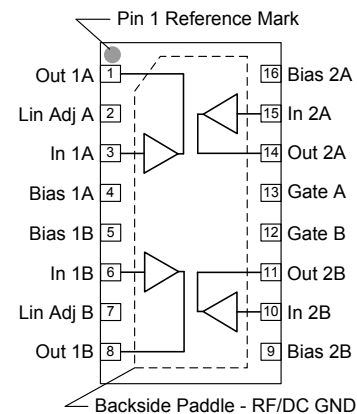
Pin 1 Reference Mark

Out 1A 1
Lin Adj A 2
In 1A 3
Bias 1A 4
Bias 1B 5
In 1B 6
Lin Adj B 7
Out 1B 8

16 Bias 2A
15 In 2A
14 Out 2A
13 Gate A
12 Gate B
11 Out 2B
10 In 2B
9 Bias 2B

Backside Paddle - RF/DC GND